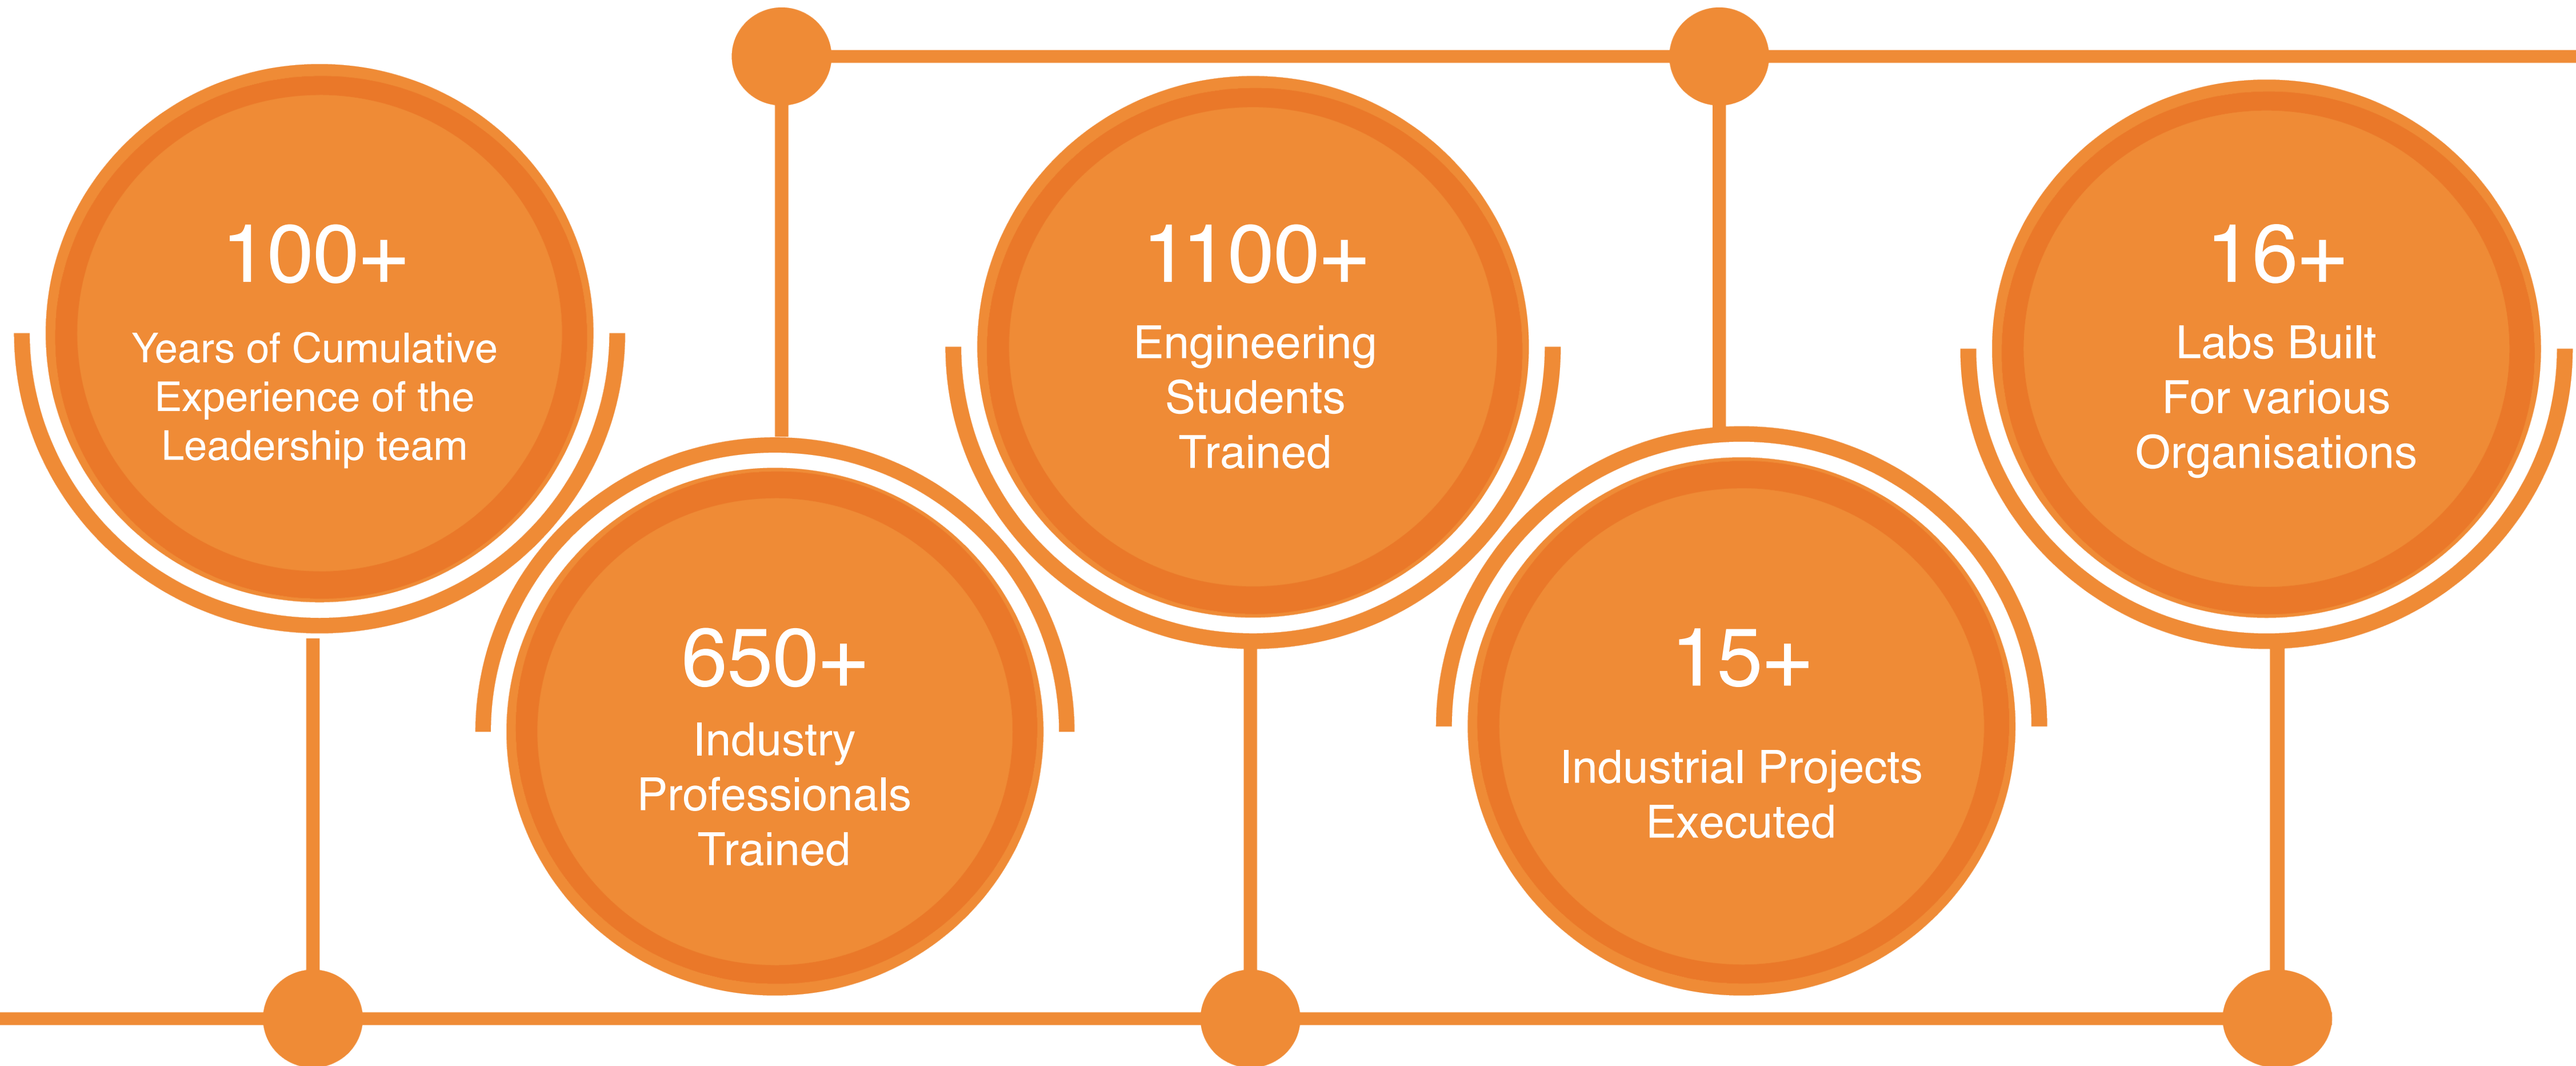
100+
Years of Cumulative Experience of the Leadership team

650+
Industry Professionals Trained

1100+
Engineering Students Trained

15+
Industrial Projects Executed

16+
Labs Built For various Organisations